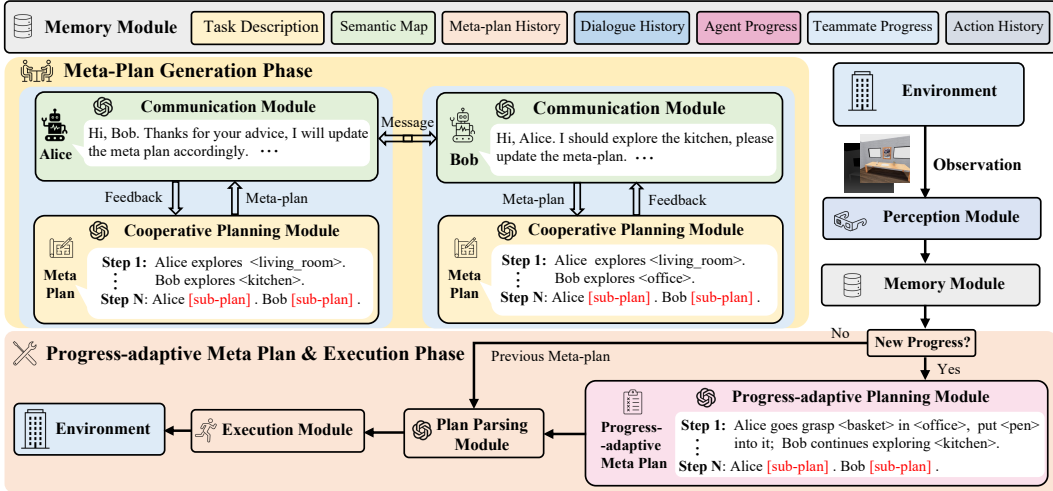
Memory Module | Task Description | Semantic Map | Meta-plan History | Dialogue History | Agent Progress | Teammate Progress | Action History

Meta-Plan Generation Phase

Communication Module
Alice
Hi, Bob. Thanks for your advice, I will update the meta plan accordingly. ···

Message

Communication Module
Bob
Hi, Alice. I should explore the kitchen, please update the meta-plan. ···

Feedback
Meta-plan
Meta-plan
Feedback

Cooperative Planning Module
Meta Plan
Step 1: Alice explores <living_room>. Bob explores <kitchen>.
⋮
Step N: Alice [sub-plan] . Bob [sub-plan] .

Cooperative Planning Module
Meta Plan
Step 1: Alice explores <living_room>. Bob explores <office>.
⋮
Step N: Alice [sub-plan] . Bob [sub-plan] .

Environment
Observation
Perception Module
Memory Module
No
New Progress?
Yes

Progress-adaptive Meta Plan & Execution Phase
Previous Meta-plan

Environment
Execution Module
Plan Parsing Module

Progress-adaptive Planning Module
Progress-adaptive Meta Plan
Step 1: Alice goes grasp <basket> in <office>, put <pen> into it; Bob continues exploring <kitchen>.
⋮
Step N: Alice [sub-plan] . Bob [sub-plan] .